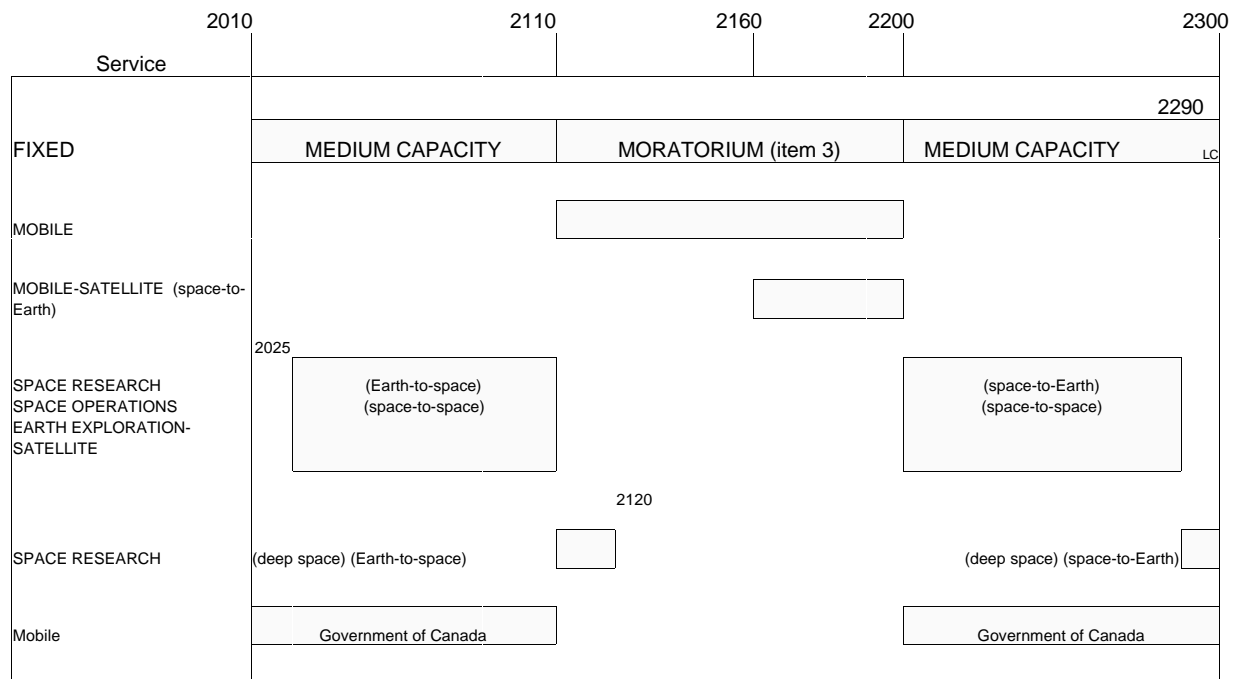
2010 2110 2160 2200 2300

Service

2290

FIXED

MEDIUM CAPACITY

MORATORIUM (item 3)

MEDIUM CAPACITY

LC

MOBILE

MOBILE-SATELLITE (space-to-Earth)

2025

SPACE RESEARCH
SPACE OPERATIONS
EARTH EXPLORATION-SATELLITE

(Earth-to-space)
(space-to-space)

(space-to-Earth)
(space-to-space)

2120

SPACE RESEARCH

(deep space) (Earth-to-space)

(deep space) (space-to-Earth)

Mobile

Government of Canada

Government of Canada